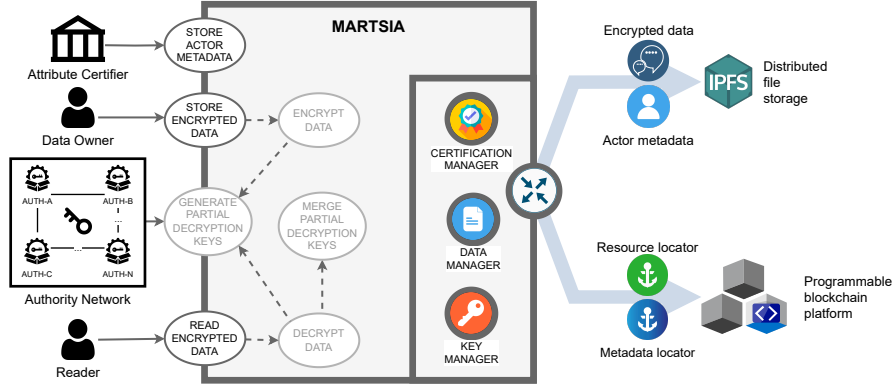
MARTSIA

Attribute Certifier

STORE ACTOR METADATA

Data Owner

STORE ENCRYPTED DATA

ENCRYPT DATA

AUTH-A

AUTH-B

AUTH-C

AUTH-N

...

...

Authority Network

GENERATE PARTIAL DECRYPTION KEYS

MERGE PARTIAL DECRYPTION KEYS

Reader

READ ENCRYPTED DATA

DECRYPT DATA

CERTIFICATION MANAGER

DATA MANAGER

KEY MANAGER

Encrypted data

Actor metadata

IPFS

Distributed file storage

Resource locator

Metadata locator

Programmable blockchain platform